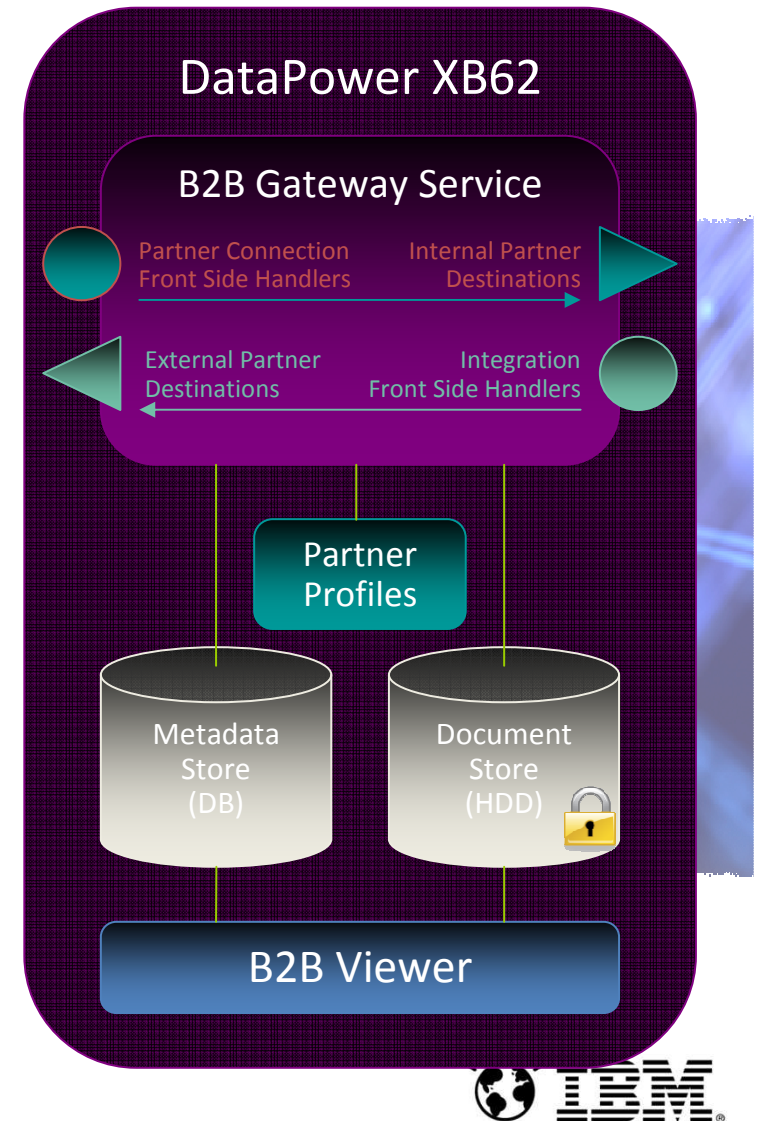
DataPower XB62

B2B Gateway Service

Partner Connection Front Side Handlers

Internal Partner Destinations

External Partner Destinations

Integration Front Side Handlers

Partner Profiles

Metadata Store (DB)

Document Store (HDD)

B2B Viewer

IBM®